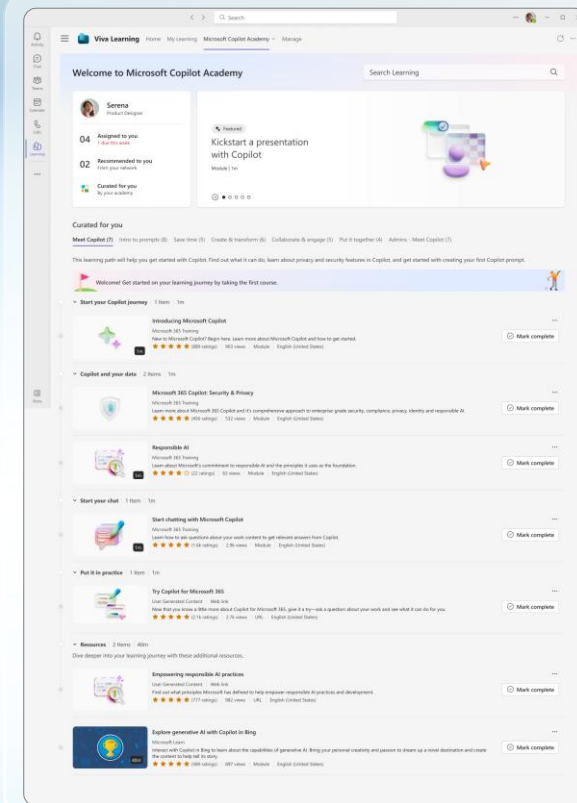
Search

Activity
Chat
Teams
Calendar
Calls
Learning
Store

Viva Learning Home My Learning Microsoft Copilot Academy Manage

Welcome to Microsoft Copilot Academy

Search Learning

Serena
Product Designer

04 Assigned to you
1 due this week

02 Recommended to you
From your network

Curated for you
By your academy

Featured
Kickstart a presentation with Copilot
Module | 1m

Curated for you

Meet Copilot (7) Intro to prompts (8) Save time (5) Create & transform (6) Collaborate & engage (5) Put it together (4) Admins - Meet Copilot (7)

This learning path will help you get started with Copilot. Find out what it can do, learn about privacy and security features in Copilot, and get started with creating your first Copilot prompt.

Welcome! Get started on your learning journey by taking the first course.

Start your Copilot journey 1 Item 1m

Introducing Microsoft Copilot
Microsoft 365 Training
New to Microsoft Copilot? Begin here. Learn more about Microsoft Copilot and how to get started.
(389 ratings) 963 views Module English (United States)
Mark complete

Copilot and your data 2 Items 1m

Microsoft 365 Copilot: Security & Privacy
Microsoft 365 Training
Learn more about Microsoft 365 Copilot and it's comprehensive approach to enterprise grade security, compliance, privacy, identity and responsible AI.
(456 ratings) 532 views Module English (United States)
Mark complete

Responsible AI
Microsoft 365 Training
Learn about Microsoft's commitment to responsible AI and the principles it uses as the foundation.
(22 ratings) 63 views Module English (United States)
Mark complete

Start your chat 1 Item 1m

Start chatting with Microsoft Copilot
Microsoft 365 Training
Learn how to ask questions about your work content to get relevant answers from Copilot.
(1.6k ratings) 2.9k views Module English (United States)
Mark complete

Put it in practice 1 Item 1m

Try Copilot for Microsoft 365
User Generated Content Web link
Now that you know a little more about Copilot for Microsoft 365, give it a try—ask a question about your work and see what it can do for you.
(2.1k ratings) 2.7k views URL English (United States)
Mark complete

Resources 2 Items 40m
Dive deeper into your learning journey with these additional resources.

Empowering responsible AI practices
User Generated Content Web link
Find out what principles Microsoft has defined to help empower responsible AI practices and development.
(777 ratings) 982 views URL English (United States)
Mark complete

Explore generative AI with Copilot in Bing
Microsoft Learn
Interact with Copilot in Bing to learn about the capabilities of generative AI. Bring your personal creativity and passion to dream up a novel destination and create the content to help tell its story.
(369 ratings) 487 views Module English (United States)
Mark complete